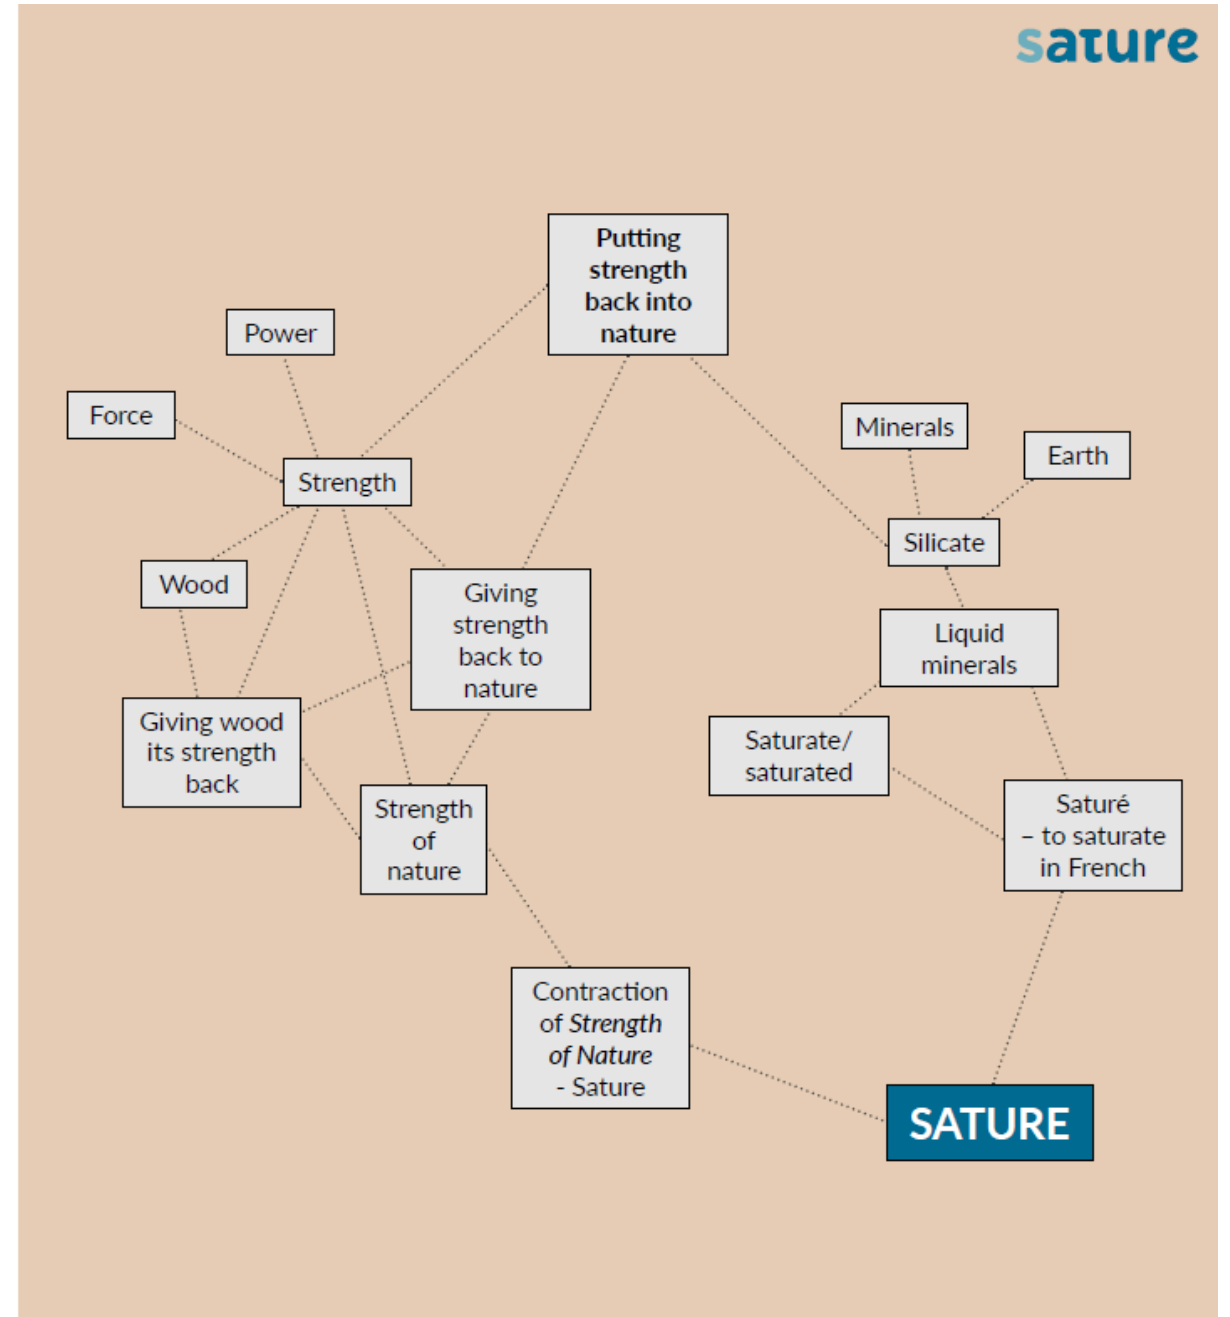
sature

Putting strength back into nature

Power

Force

Strength

Minerals

Earth

Silicate

Wood

Giving strength back to nature

Liquid minerals

Giving wood its strength back

Saturate/ saturated

Strength of nature

Saturé – to saturate in French

Contraction of *Strength of Nature* - Sature

SATURE